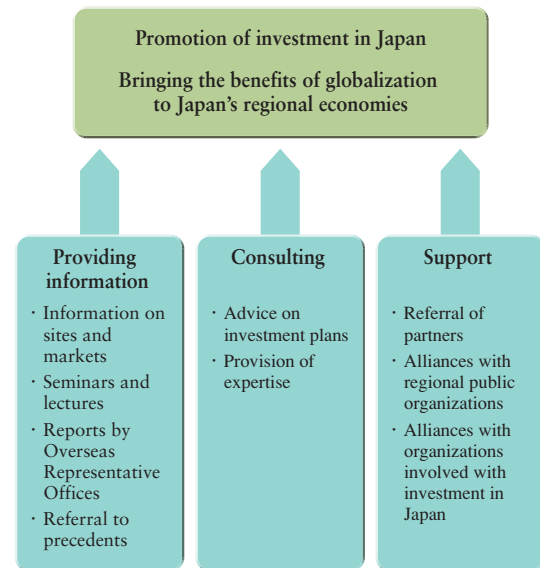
Promotion of investment in Japan

Bringing the benefits of globalization to Japan's regional economies

Providing information

· Information on sites and markets
· Seminars and lectures
· Reports by Overseas Representative Offices
· Referral to precedents

Consulting

· Advice on investment plans
· Provision of expertise

Support

· Referral of partners
· Alliances with regional public organizations
· Alliances with organizations involved with investment in Japan